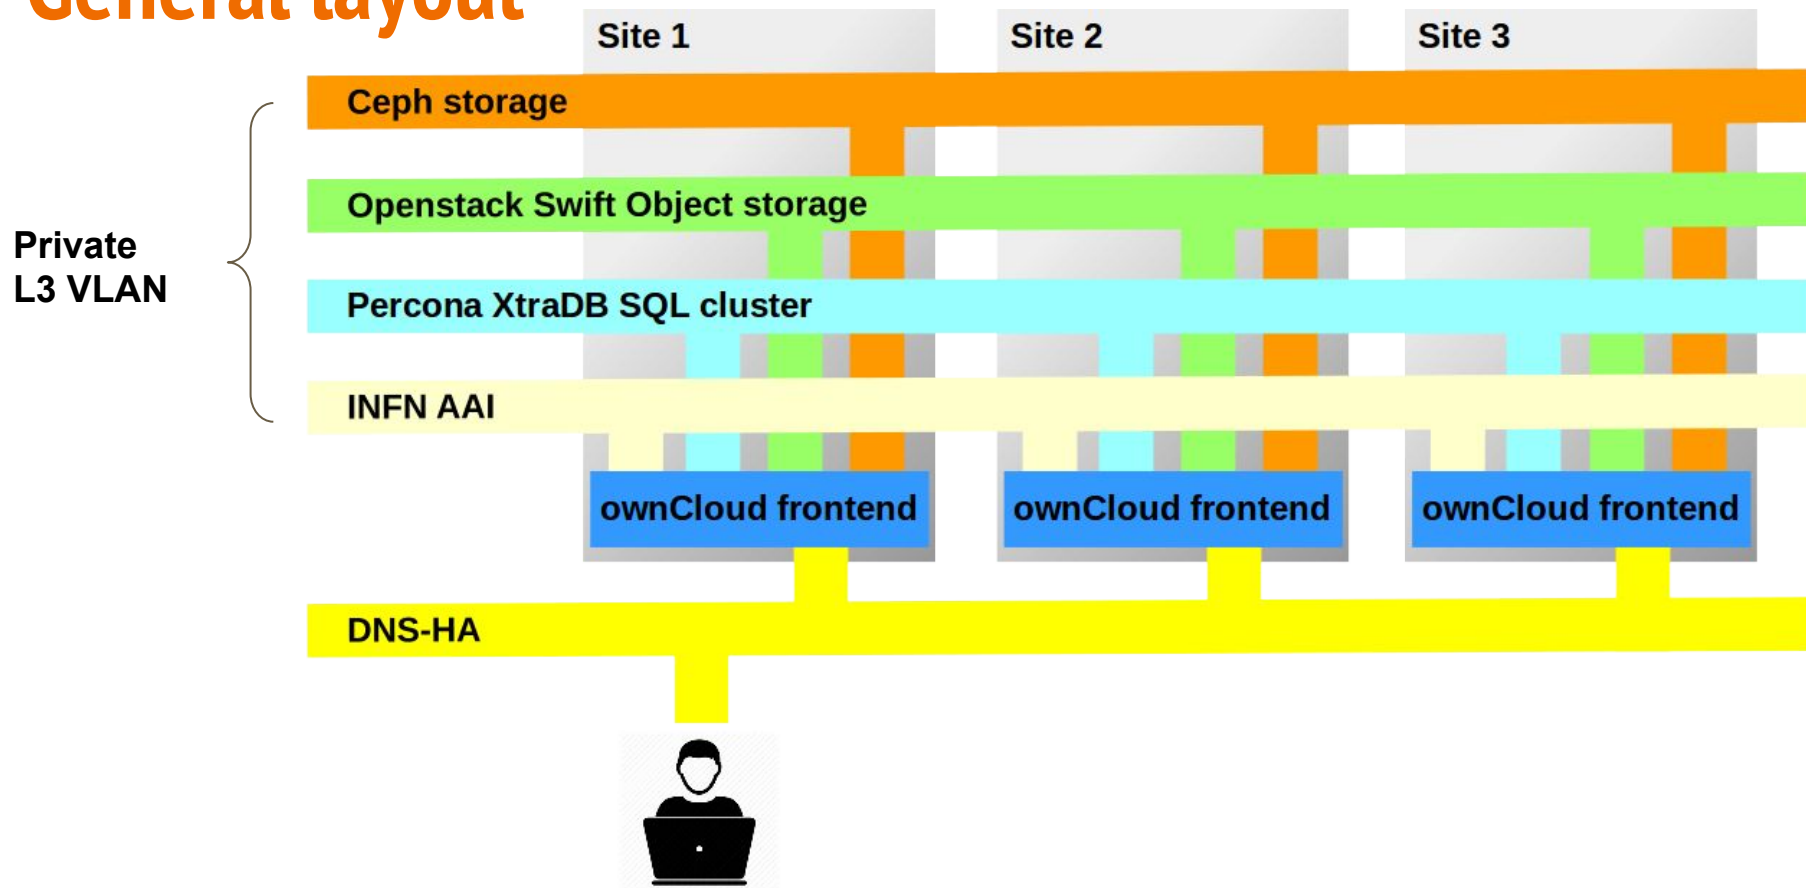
General layout

Site 1

Site 2

Site 3

Private L3 VLAN

Ceph storage

Openstack Swift Object storage

Percona XtraDB SQL cluster

INFN AAI

ownCloud frontend

ownCloud frontend

ownCloud frontend

DNS-HA